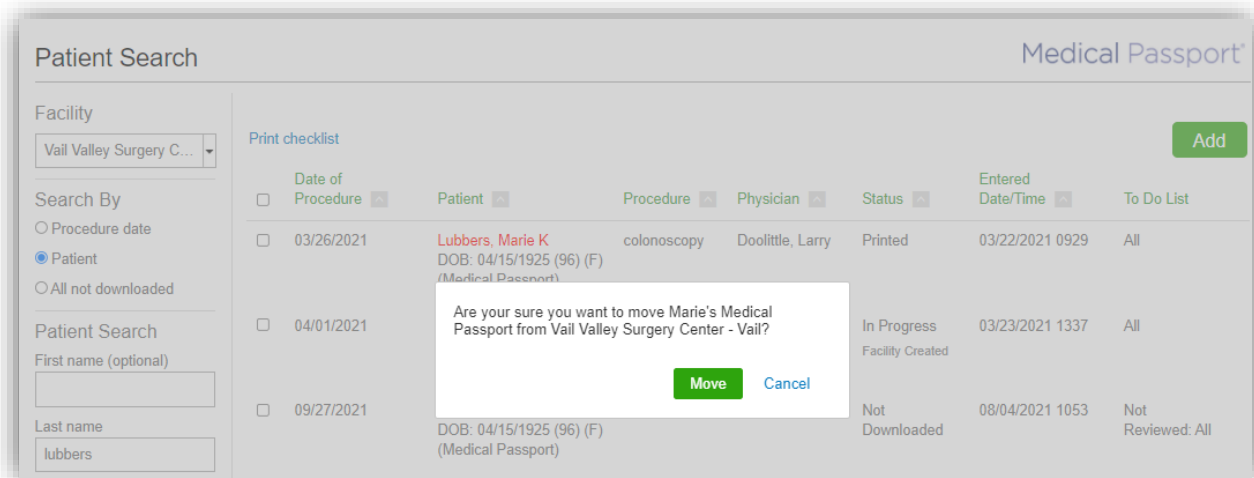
Patient Search

Medical Passport®

Facility

Vail Valley Surgery C...

Search By

○ Procedure date

◉ Patient

○ All not downloaded

Patient Search

First name (optional)

Last name

lubbers

Print checklist

Add

| | Date of Procedure | Patient | Procedure | Physician | Status | Entered Date/Time | To Do List |
|---|---|---|---|---|---|---|---|
| ☐ | 03/26/2021 | Lubbers, Marie K DOB: 04/15/1925 (96) (F) (Medical Passport) | colonoscopy | Doolittle, Larry | Printed | 03/22/2021 0929 | All |
| ☐ | 04/01/2021 | | | | In Progress Facility Created | 03/23/2021 1337 | All |
| ☐ | 09/27/2021 | DOB: 04/15/1925 (96) (F) (Medical Passport) | | | Not Downloaded | 08/04/2021 1053 | Not Reviewed: All |

Are your sure you want to move Marie's Medical Passport from Vail Valley Surgery Center - Vail?

Move

Cancel